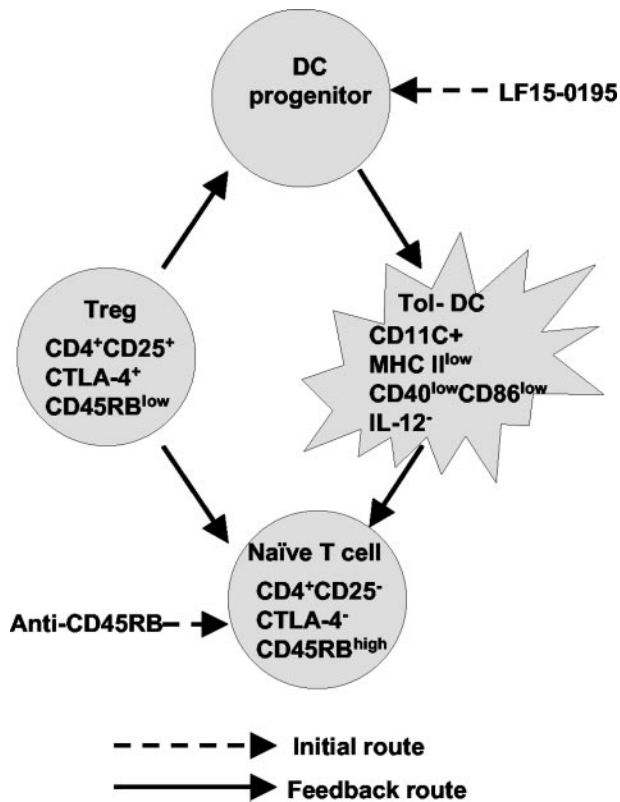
DC progenitor

LF15-0195

Treg
$CD4^{+}CD25^{+}$
$CTLA\text{-}4^{+}$
$CD45RB^{low}$

Tol- DC
CD11C+
MHC $II^{low}$
$CD40^{low}CD86^{low}$
$IL\text{-}12^{-}$

Naïve T cell
$CD4^{+}CD25^{-}$
$CTLA\text{-}4^{-}$
$CD45RB^{high}$

Anti-CD45RB

Initial route

Feedback route